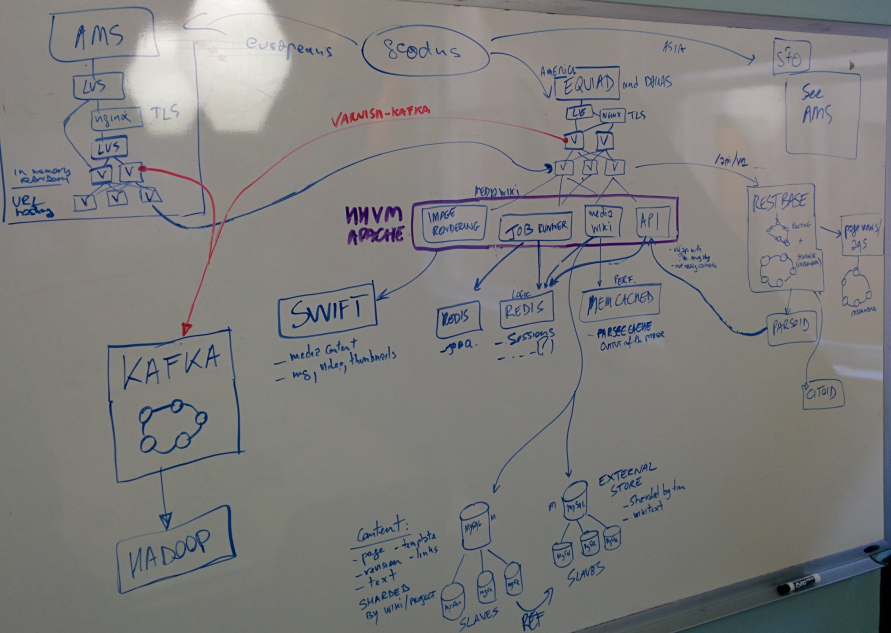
AMS

europeans

8codns

ASIA

AMERICA

SFO

See AMS

LVS

nginx

TLS

LVS

in memory

URL routing

V V

V V V

VARNISH-KAFKA

EQUIAD and DALLAS

LVS

NGINX TLS

V V V

MEDIAWIKI

/api/v1

REST BASE

pageviews api

HHVM APACHE

IMAGE RENDERING

JOB RUNNER

media wiki

API

PERF.

SWIFT

- media content
- img, video, thumbnails

REDIS

- poq.

LOGIC REDIS

- sessions
- ... (?)

MEM CACHED

- PARSEC CACHE

PARSOID

CITOID

KAFKA

HADOOP

Content:
- page - template
- revision - links
- text
SHARDED by wiki/project

MYSQL

SLAVES

REF

EXTERNAL STORE
- Sharded by time
- wikitext

MYSQL

SLAVES